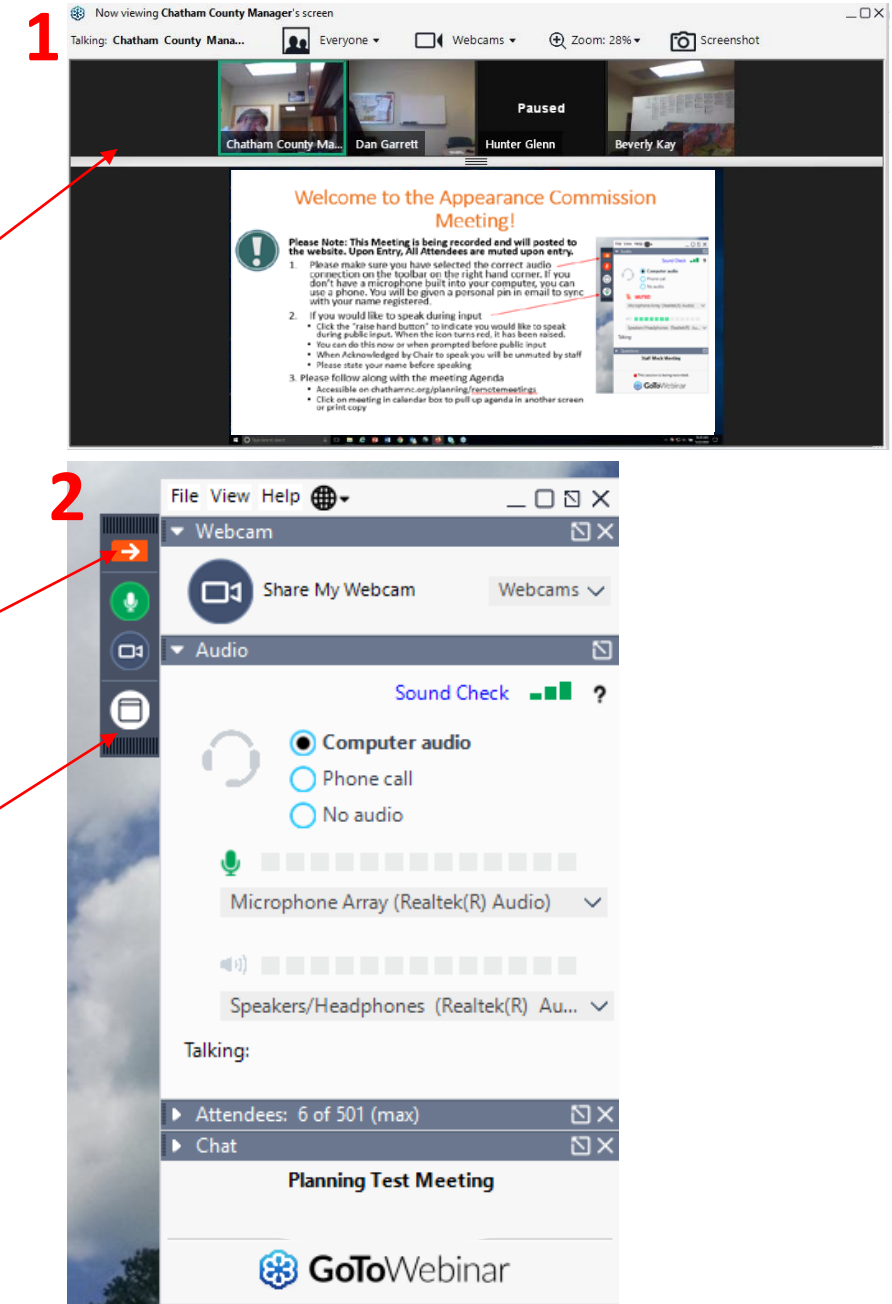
1

Now viewing Chatham County Manager's screen

Talking: Chatham County Mana...   Everyone   Webcams   Zoom: 28%   Screenshot

Chatham County Ma...   Dan Garrett   Paused   Hunter Glenn   Beverly Kay

Welcome to the Appearance Commission Meeting!

Please Note: This Meeting is being recorded and will posted to the website. Upon Entry, All Attendees are muted upon entry.

1. Please make sure you have selected the correct audio connection on the toolbar on the right hand corner. If you don't have a microphone built into your computer, you can use a phone. You will be given a personal pin in email to sync with your name registered.
2. If you would like to speak during input
 • Click the "raise hand button" to indicate you would like to speak during public input. When the icon turns red, it has been raised.
 • You can do this now or when prompted before public input
 • When Acknowledged by Chair to speak you will be unmuted by staff
 • Please state your name before speaking
3. Please follow along with the meeting Agenda
 • Accessible on chathamnc.org/planning/remotemeetings
 • Click on meeting in calendar box to pull up agenda in another screen or print copy

2

File View Help

Webcam

Share My Webcam   Webcams

Audio

Sound Check ?

Computer audio
Phone call
No audio

Microphone Array (Realtek(R) Audio)

Speakers/Headphones (Realtek(R) Au...

Talking:

Attendees: 6 of 501 (max)

Chat

Planning Test Meeting

GoToWebinar